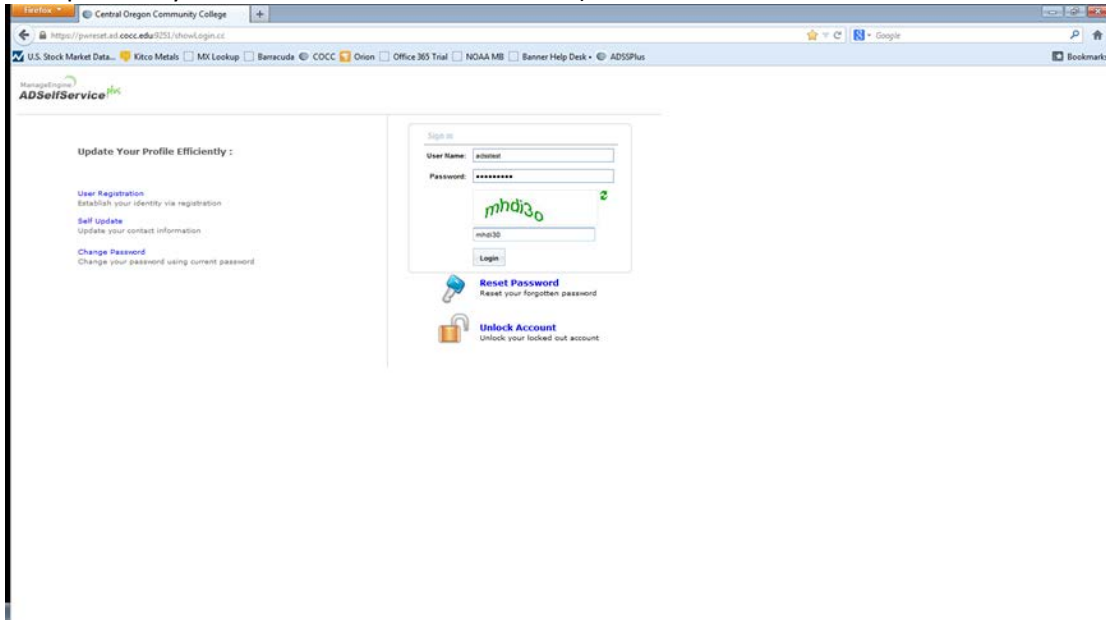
Firefox
Central Oregon Community College
+
https://pwreset.ad.cocc.edu:9251/showLogin.cc
Google
U.S. Stock Market Data... Kitco Metals MX Lookup Barracuda COCC Orion Office 365 Trial NOAA MB Banner Help Desk ADSSPlus
Bookmarks

ManageEngine
ADSelfService Plus

Update Your Profile Efficiently :

User Registration
Establish your identity via registration

Self Update
Update your contact information

Change Password
Change your password using current password

Sign in
User Name: adsstest
Password: ••••••••••
mhdi3o
mhdi30
Login

Reset Password
Reset your forgotten password

Unlock Account
Unlock your locked out account